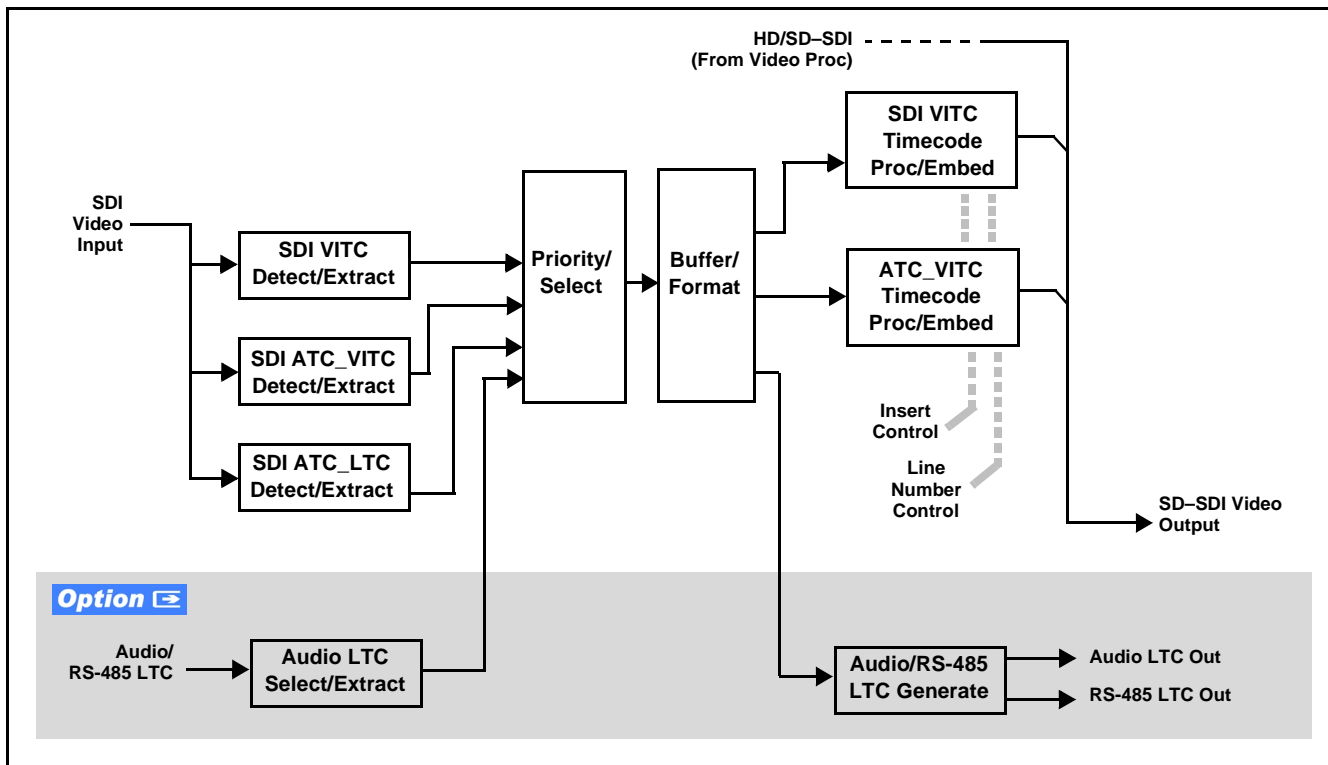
HD/SD–SDI
(From Video Proc)

SDI Video Input

SDI VITC Detect/Extract

SDI ATC_VITC Detect/Extract

SDI ATC_LTC Detect/Extract

Priority/ Select

Buffer/ Format

SDI VITC Timecode Proc/Embed

ATC_VITC Timecode Proc/Embed

Insert Control

Line Number Control

SD–SDI Video Output

Option

Audio/ RS-485 LTC

Audio LTC Select/Extract

Audio/RS-485 LTC Generate

Audio LTC Out

RS-485 LTC Out